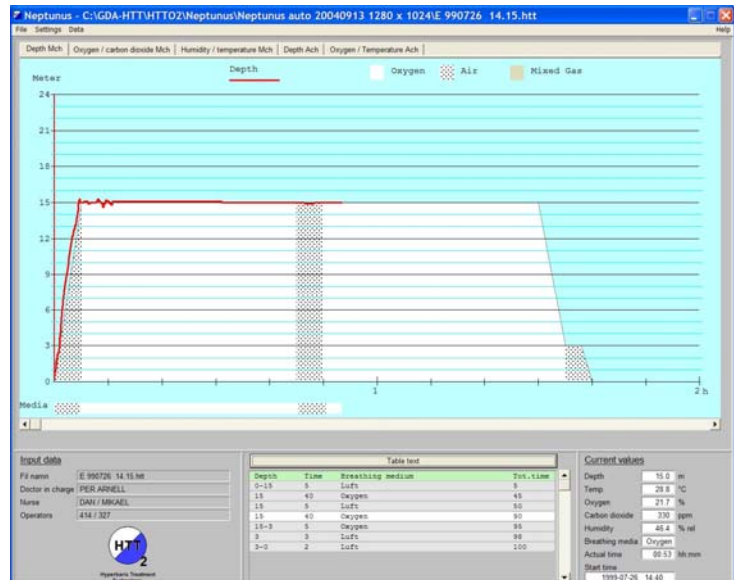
Neptunus - C:\GDA-HTT\HTTO2\Neptunus\Neptunus auto 20040913 1280 x 1024\E 990726 14.15.htt

File Settings Data

Help

Depth Mch | Oxygen / carbon dioxide Mch | Humidity / temperature Mch | Depth Ach | Oxygen / Temperature Ach

Meter

Depth

Oxygen

Air

Mixed Gas

24

21

18

15

12

9

6

3

0

1

2 h

Media

Input data

| | |
|---|---|
| Fil namn | E 990726 14.15.htt |
| Doctor in charge | PER ARNELL |
| Nurse | DAN / MIKAEL |
| Operators | 414 / 327 |

HTT 2

Hyperbaric Treatment

Table text

| Depth | Time | Breathing medium | Tot.time |
|---|---|---|---|
| 0-15 | 5 | Luft | 5 |
| 15 | 40 | Oxygen | 45 |
| 15 | 5 | Luft | 50 |
| 15 | 40 | Oxygen | 90 |
| 15-3 | 5 | Oxygen | 95 |
| 3 | 3 | Luft | 98 |
| 3-0 | 2 | Luft | 100 |

Current values

| | | |
|---|---|---|
| Depth | 15.0 | m |
| Temp | 28.8 | °C |
| Oxygen | 21.7 | % |
| Carbon dioxide | 330 | ppm |
| Humidity | 46.4 | % rel |
| Breathing media | Oxygen | |
| Actual time | 00:53 | hh:mm |

Start time

1999-07-26 14:40